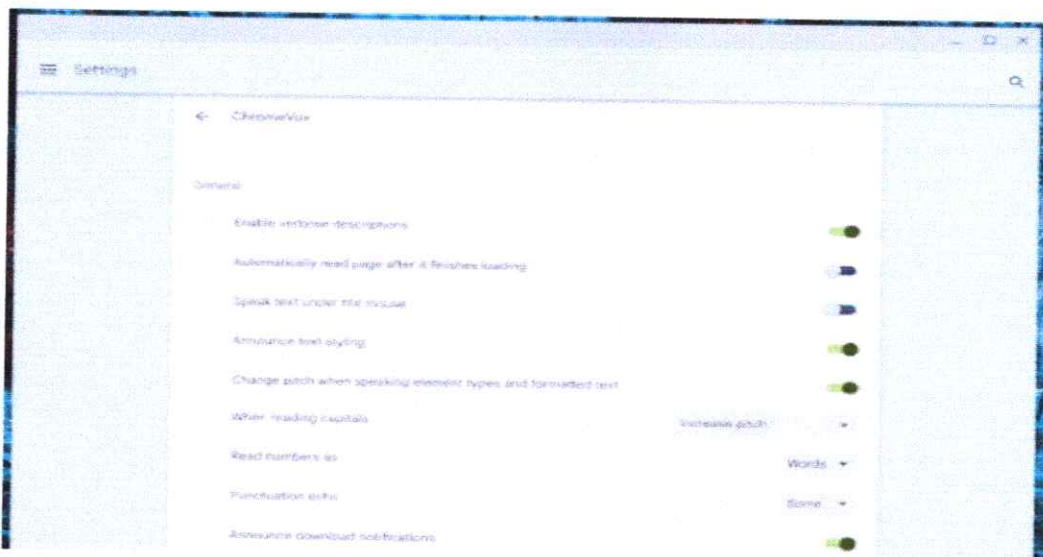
Settings

ChromeVox

General

Enable verbose descriptions

Automatically read page after it finishes loading

Speak text under the mouse

Announce text styling

Change pitch when speaking element types and formatted text

When reading capitals

Increase pitch

Read numbers as

Words

Punctuation echo

Some

Announce download notifications